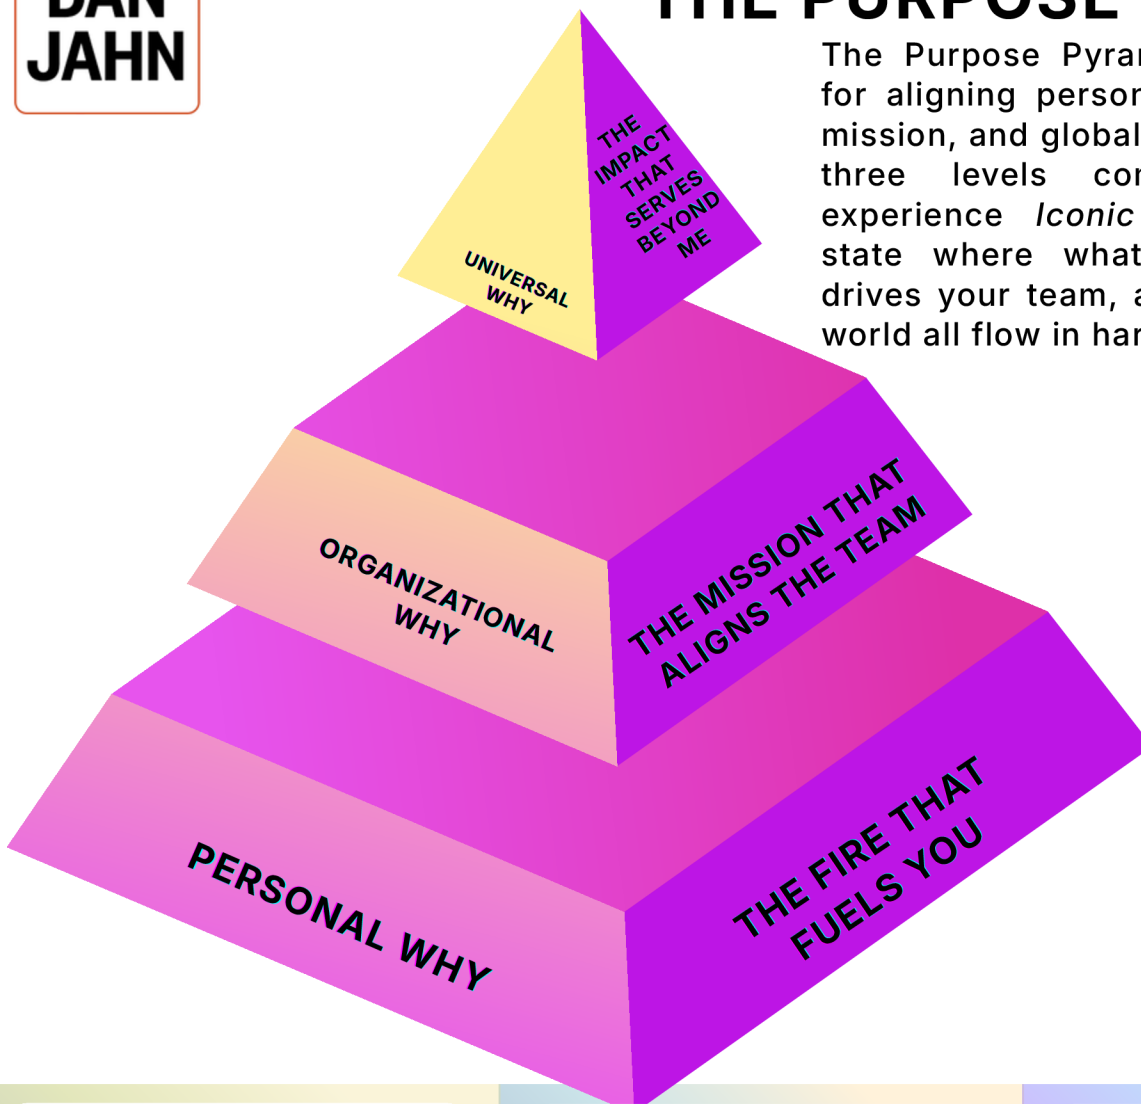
DAN JAHN

THE PURPOSE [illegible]

The Purpose Pyra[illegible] for aligning person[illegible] mission, and global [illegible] three levels co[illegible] experience *Iconic* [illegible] state where what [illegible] drives your team, a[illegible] world all flow in har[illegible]

THE IMPACT THAT SERVES BEYOND ME

UNIVERSAL WHY

ORGANIZATIONAL WHY

THE MISSION THAT ALIGNS THE TEAM

PERSONAL WHY

THE FIRE THAT FUELS YOU